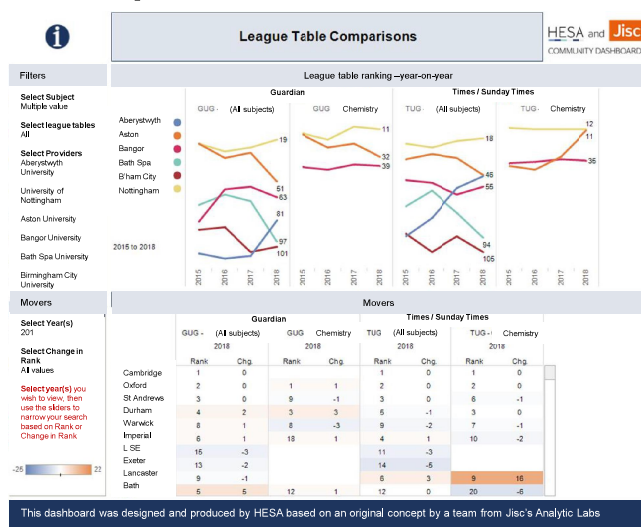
League Table Comparisons

HESA and Jisc COMMUNITY DASHBOARD

Filters

Select Subject
Multiple value

Select league tables
All

Select Providers
Aberystwyth University

University of Nottingham

Aston University

Bangor University

Bath Spa University

Birmingham City University

League table ranking —year-on-year

Guardian

Times / Sunday Times

GUG (All subjects)

GUG Chemistry

TUG (All subjects)

TUG Chemistry

Aberystwyth
Aston
Bangor
Bath Spa
B'ham City
Nottingham

2015 to 2018

19
51
63
81
97
101

11
32
39

18
45
55
94
105

12
11
36

2015 2016 2017 2018

Movers

Select Year(s)
201

Select Change in Rank
All values

Select year(s) you wish to view, then use the sliders to narrow your search based on Rank or Change in Rank

-25 22

Movers

Guardian

Times / Sunday Times

| | GUG (All subjects) | | GUG Chemistry | | TUG (All subjects) | | TUG Chemistry | |
|---|---|---|---|---|---|---|---|---|
| | 2018 | | 2018 | | 2018 | | 2018 | |
| | Rank | Chg. | Rank | Chg. | Rank | Chg. | Rank | Chg. |
| Cambridge | 1 | 0 | | | 1 | 0 | 1 | 0 |
| Oxford | 2 | 0 | 1 | 1 | 2 | 0 | 2 | 0 |
| St Andrews | 3 | 0 | 9 | -1 | 3 | 0 | 6 | -1 |
| Durham | 4 | 2 | 3 | 3 | 5 | -1 | 3 | 0 |
| Warwick | 8 | 1 | 8 | -3 | 9 | -2 | 7 | -1 |
| Imperial | 6 | 1 | 18 | 1 | 4 | 1 | 10 | -2 |
| L SE | 15 | -3 | | | 11 | -3 | | |
| Exeter | 13 | -2 | | | 14 | -6 | | |
| Lancaster | 9 | -1 | | | 6 | 3 | 9 | 16 |
| Bath | 5 | 5 | 12 | 1 | 12 | 0 | 20 | -6 |

This dashboard was designed and produced by HESA based on an original concept by a team from Jisc's Analytic Labs